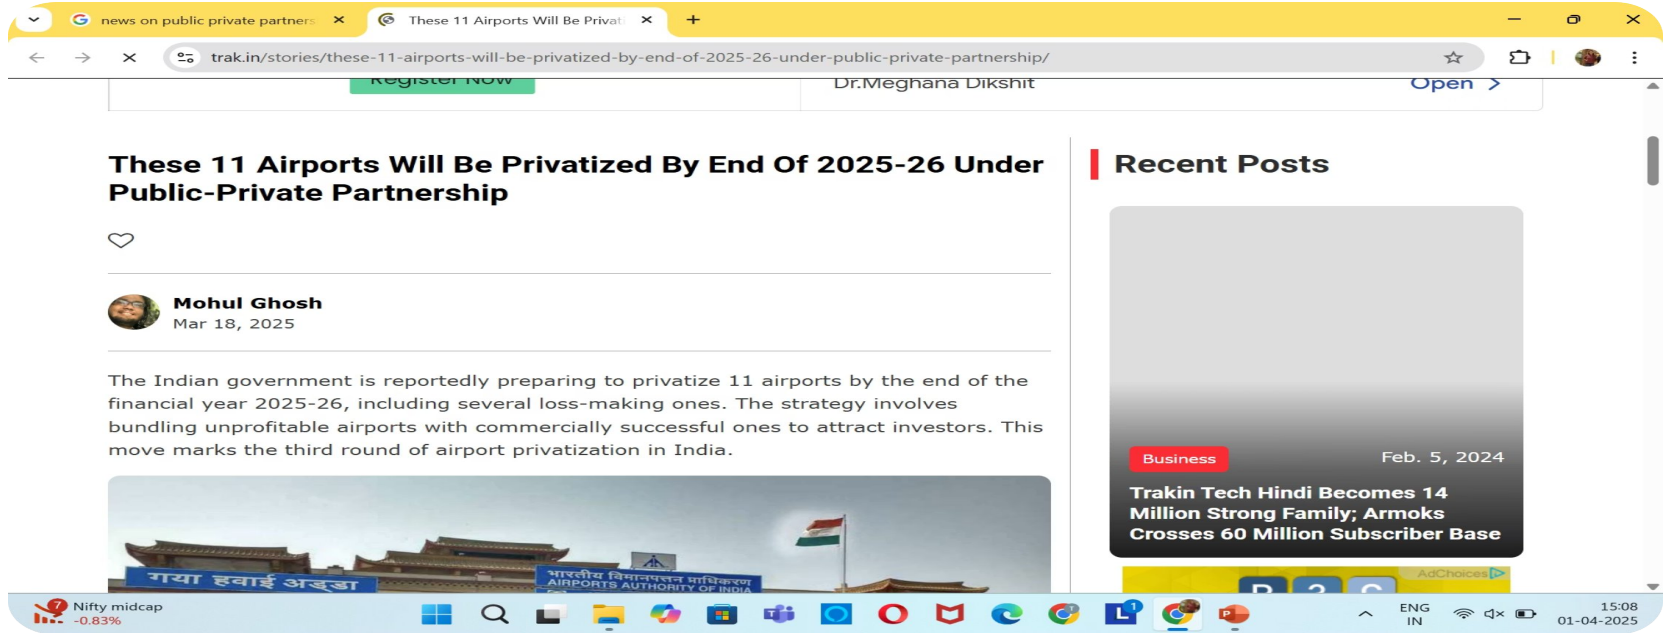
news on public private partners ×
These 11 Airports Will Be Privat ×
+

trak.in/stories/these-11-airports-will-be-privatized-by-end-of-2025-26-under-public-private-partnership/

Register Now
Dr.Meghana Dikshit
Open >

These 11 Airports Will Be Privatized By End Of 2025-26 Under Public-Private Partnership

Mohul Ghosh
Mar 18, 2025

The Indian government is reportedly preparing to privatize 11 airports by the end of the financial year 2025-26, including several loss-making ones. The strategy involves bundling unprofitable airports with commercially successful ones to attract investors. This move marks the third round of airport privatization in India.

गया हवाई अड्डा
भारतीय विमानपत्तन प्राधिकरण
AIRPORTS AUTHORITY OF INDIA

Recent Posts

Business
Feb. 5, 2024
Trakin Tech Hindi Becomes 14 Million Strong Family; Armoks Crosses 60 Million Subscriber Base

AdChoices

Nifty midcap
-0.83%

ENG
IN
15:08
01-04-2025